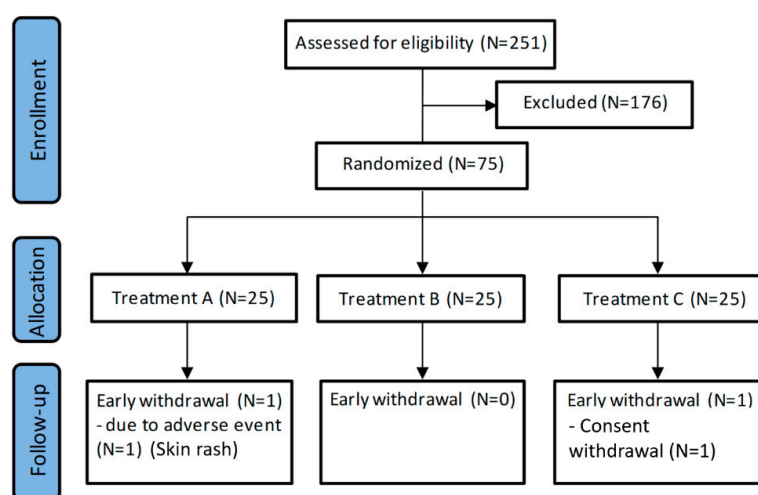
Enrollment

Assessed for eligibility (N=251)

Excluded (N=176)

Randomized (N=75)

Allocation

Treatment A (N=25)

Treatment B (N=25)

Treatment C (N=25)

Follow-up

Early withdrawal (N=1)
- due to adverse event (N=1) (Skin rash)

Early withdrawal (N=0)

Early withdrawal (N=1)
- Consent withdrawal (N=1)